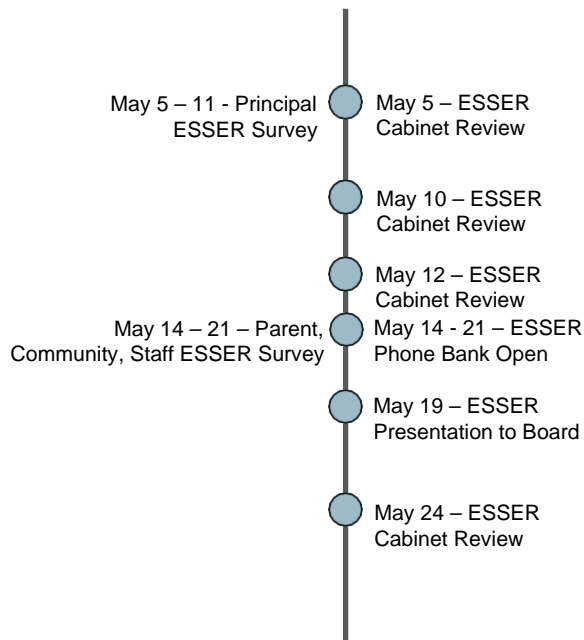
May 5 – 11 - Principal ESSER Survey

May 5 – ESSER Cabinet Review

May 10 – ESSER Cabinet Review

May 12 – ESSER Cabinet Review

May 14 – 21 – Parent, Community, Staff ESSER Survey

May 14 - 21 – ESSER Phone Bank Open

May 19 – ESSER Presentation to Board

May 24 – ESSER Cabinet Review